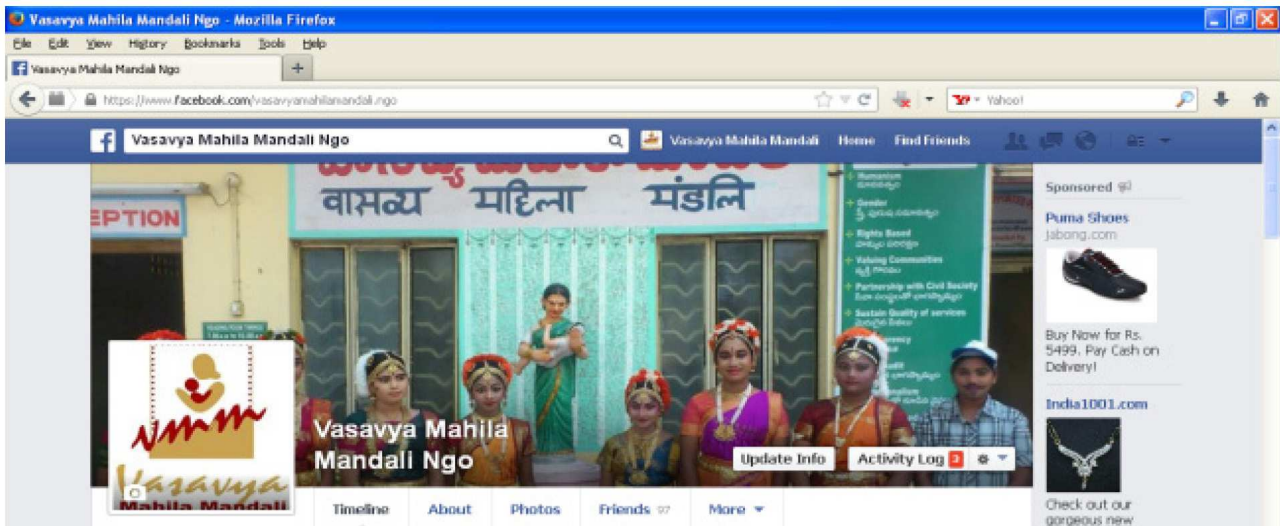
Vasavya Mahila Mandali Ngo - Mozilla Firefox

File Edit View History Bookmarks Tools Help

Vasavya Mahila Mandali Ngo

https://www.facebook.com/vasavyamahilamandali.ngo

Yahoo!

Vasavya Mahila Mandali Ngo

Vasavya Mahila Mandali Home Find Friends

वासव्य महिला मंडलि

EPTION

Humanism

Gender

Rights Based

Valuing Communities

Partnership with Civil Society

Sustain Quality of services

Sponsored

Puma Shoes
jabong.com

Buy Now for Rs. 5499. Pay Cash on Delivery!

India1001.com

Check out our gorgeous new

VMM

Vasavya
Mahila Mandali

Vasavya Mahila Mandali Ngo

Update Info Activity Log 2

Timeline About Photos Friends 97 More